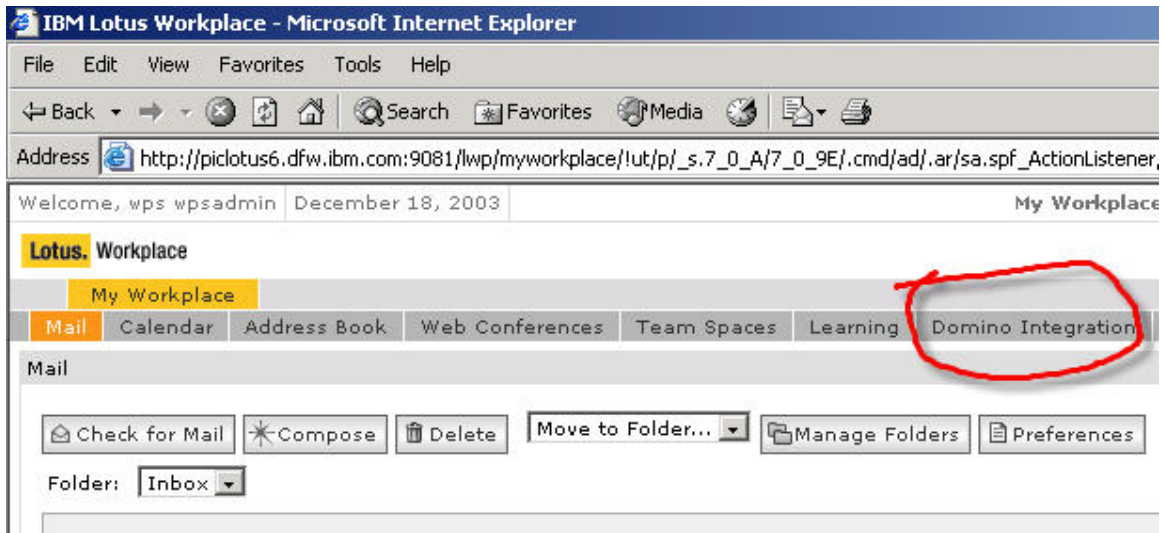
IBM Lotus Workplace - Microsoft Internet Explorer

File Edit View Favorites Tools Help

Back Search Favorites Media

Address http://piclotus6.dfw.ibm.com:9081/lwp/myworkplace/!ut/p/_s.7_0_A/7_0_9E/.cmd/ad/.ar/sa.spf_ActionListener,

Welcome, wps wpsadmin December 18, 2003 My Workplace

Lotus. Workplace

My Workplace

Mail Calendar Address Book Web Conferences Team Spaces Learning Domino Integration

Mail

Check for Mail Compose Delete Move to Folder... Manage Folders Preferences

Folder: Inbox